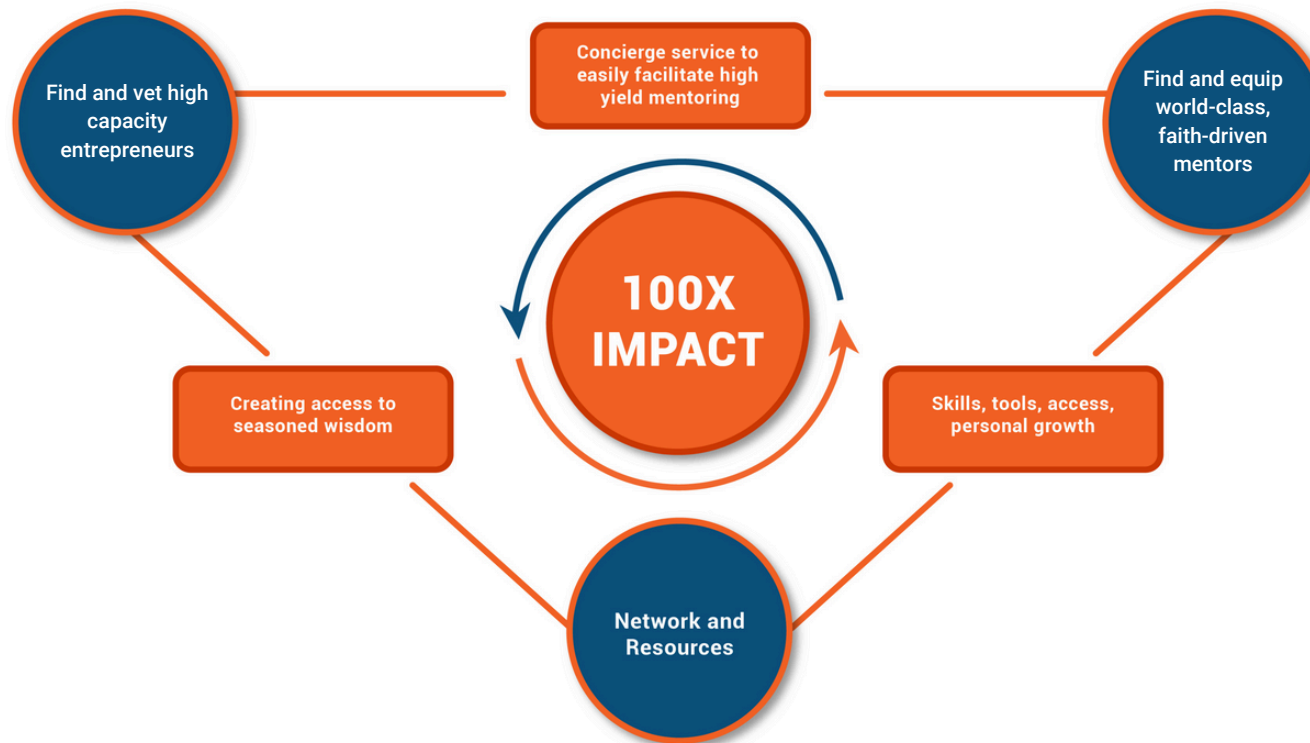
Find and vet high capacity entrepreneurs

Concierge service to easily facilitate high yield mentoring

Find and equip world-class, faith-driven mentors

100X IMPACT

Creating access to seasoned wisdom

Skills, tools, access, personal growth

Network and Resources